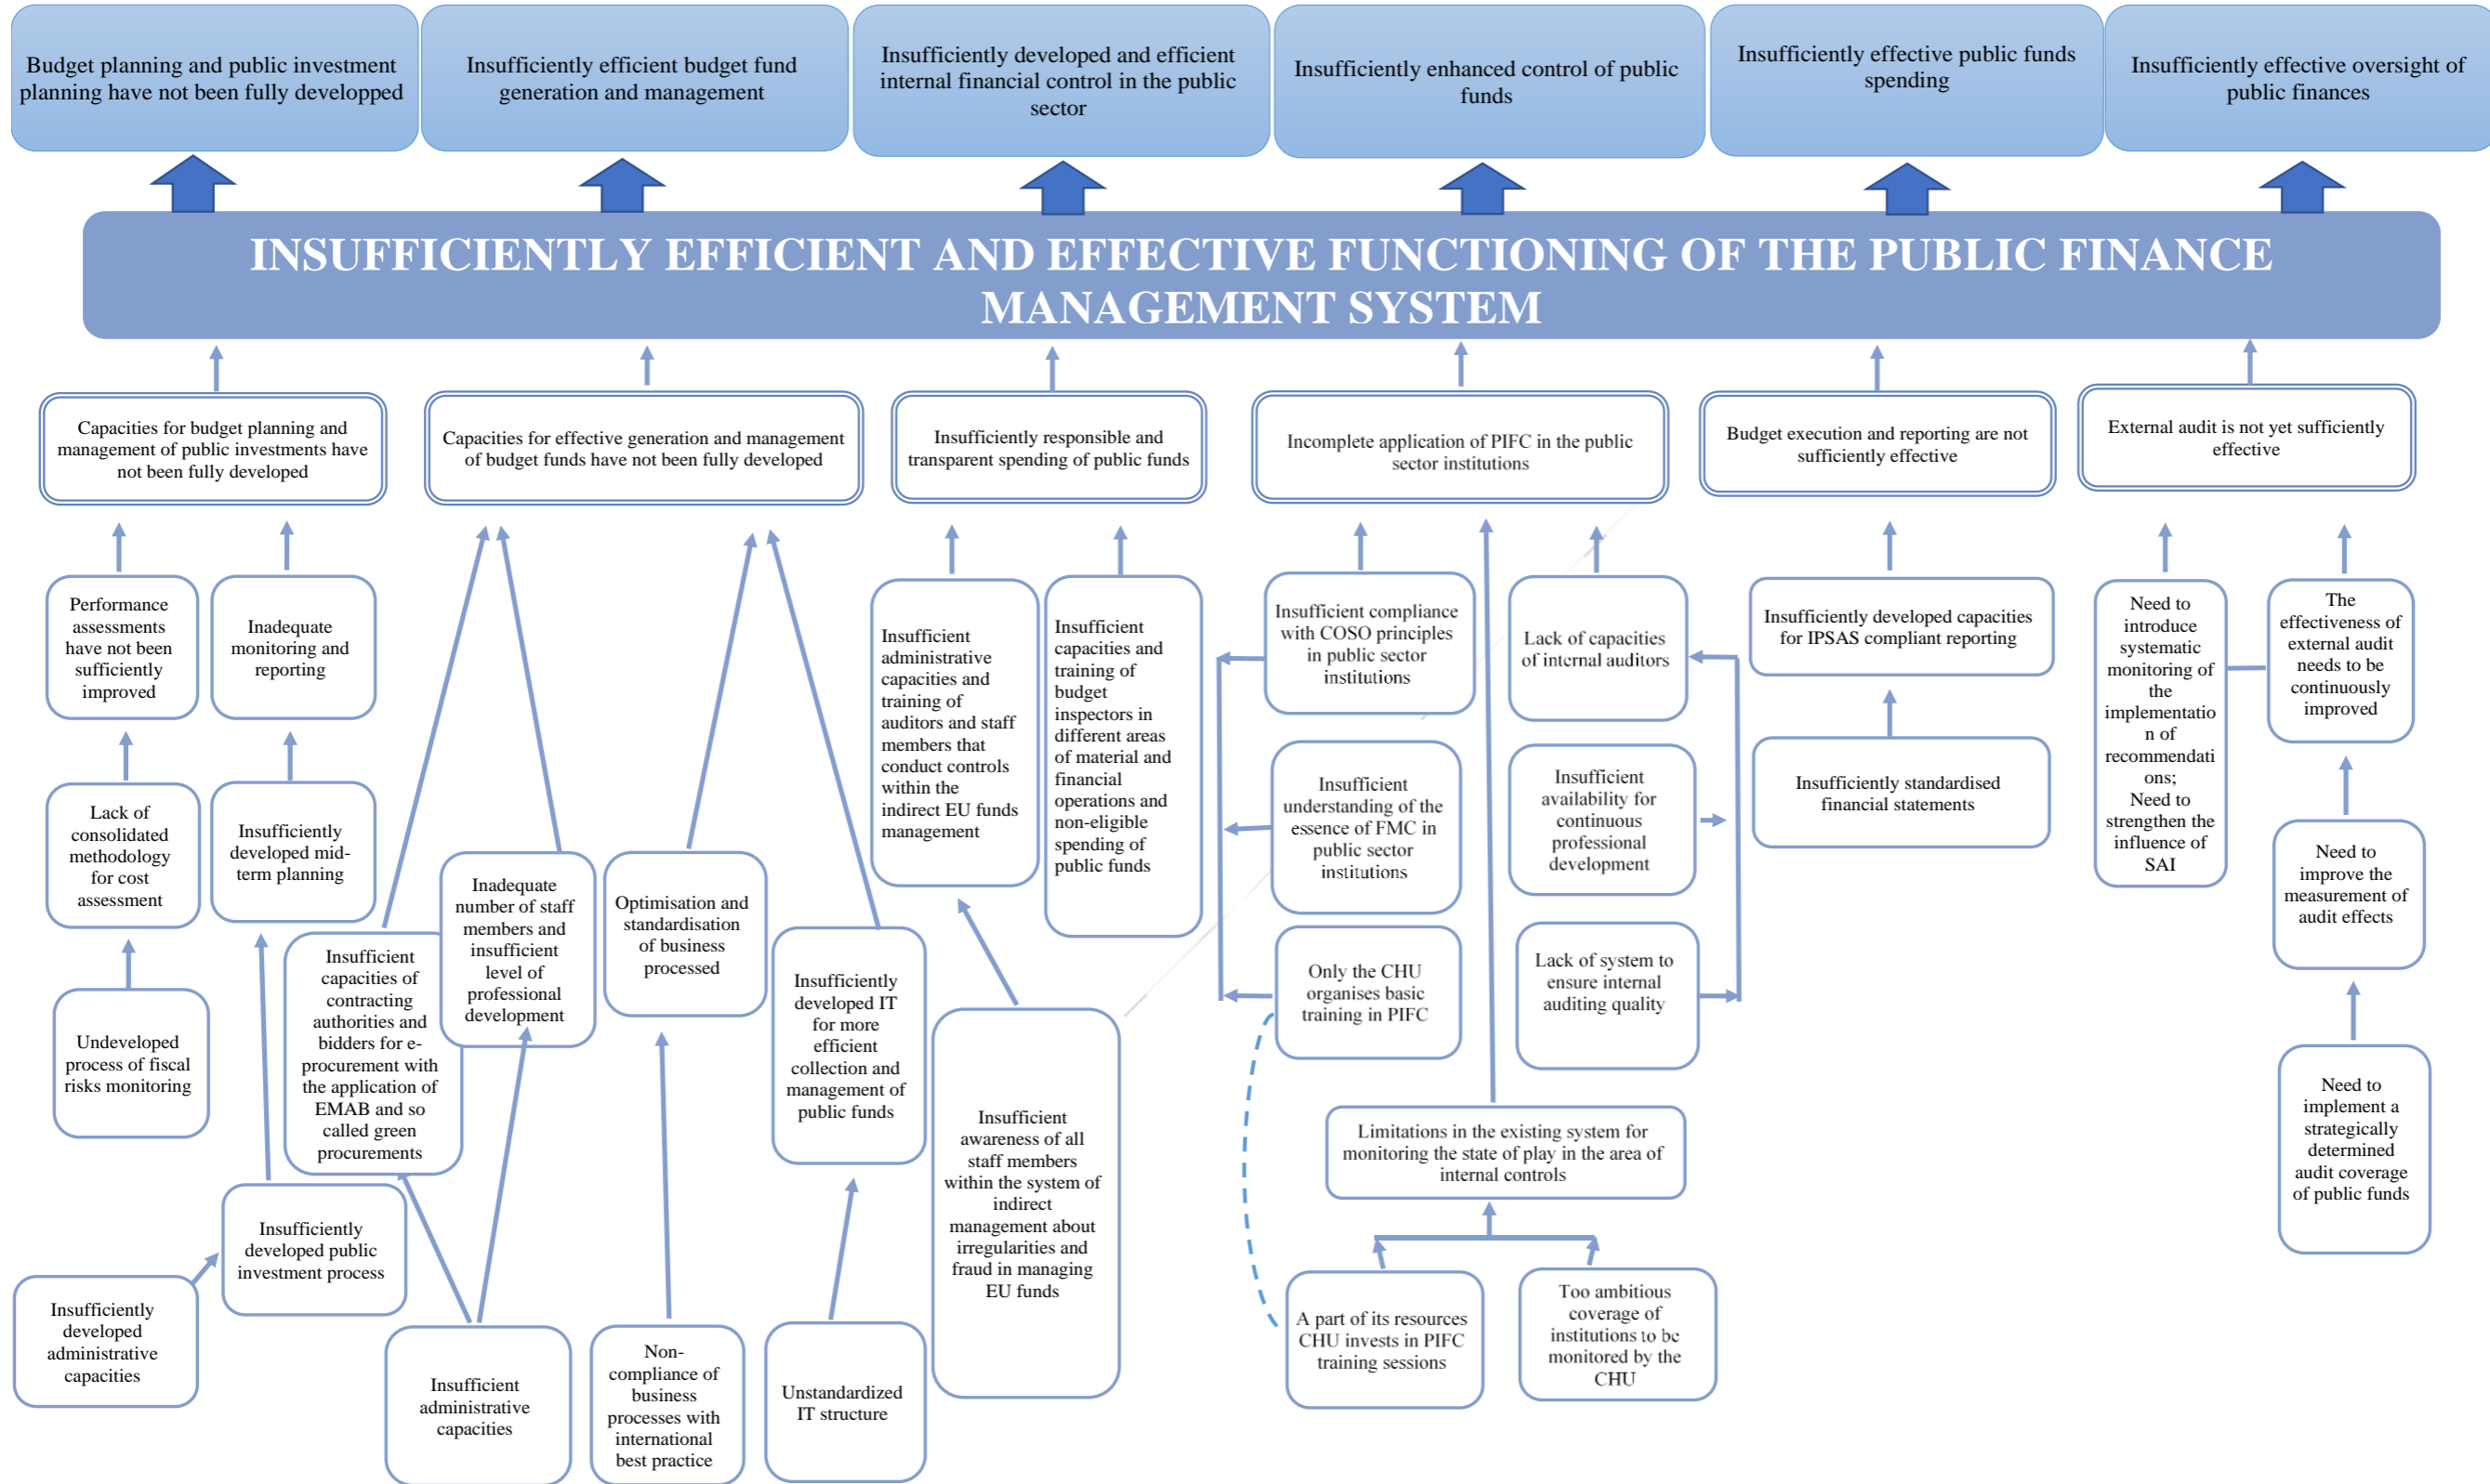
Budget planning and public investment planning have not been fully developped

Insufficiently efficient budget fund generation and management

Insufficiently developed and efficient internal financial control in the public sector

Insufficiently enhanced control of public funds

Insufficiently effective public funds spending

Insufficiently effective oversight of public finances

INSUFFICIENTLY EFFICIENT AND EFFECTIVE FUNCTIONING OF THE PUBLIC FINANCE MANAGEMENT SYSTEM

Capacities for budget planning and management of public investments have not been fully developed

Capacities for effective generation and management of budget funds have not been fully developed

Insufficiently responsible and transparent spending of public funds

Incomplete application of PIFC in the public sector institutions

Budget execution and reporting are not sufficiently effective

External audit is not yet sufficiently effective

Performance assessments have not been sufficiently improved

Inadequate monitoring and reporting

Lack of consolidated methodology for cost assessment

Insufficiently developed mid-term planning

Undeveloped process of fiscal risks monitoring

Insufficiently developed public investment process

Insufficiently developed administrative capacities

Insufficient capacities of contracting authorities and bidders for e-procurement with the application of EMAB and so called green procurements

Inadequate number of staff members and insufficient level of professional development

Optimisation and standardisation of business processed

Insufficiently developed IT for more efficient collection and management of public funds

Insufficient administrative capacities

Non-compliance of business processes with international best practice

Unstandardized IT structure

Insufficient administrative capacities and training of auditors and staff members that conduct controls within the indirect EU funds management

Insufficient capacities and training of budget inspectors in different areas of material and financial operations and non-eligible spending of public funds

Insufficient awareness of all staff members within the system of indirect management about irregularities and fraud in managing EU funds

Insufficient compliance with COSO principles in public sector institutions

Lack of capacities of internal auditors

Insufficient understanding of the essence of FMC in public sector institutions

Insufficient availability for continuous professional development

Only the CHU organises basic training in PIFC

Lack of system to ensure internal auditing quality

Limitations in the existing system for monitoring the state of play in the area of internal controls

A part of its resources CHU invests in PIFC training sessions

Too ambitious coverage of institutions to be monitored by the CHU

Insufficiently developed capacities for IPSAS compliant reporting

Insufficiently standardised financial statements

Need to introduce systematic monitoring of the implementation of recommendations;
Need to strengthen the influence of SAI

The effectiveness of external audit needs to be continuously improved

Need to improve the measurement of audit effects

Need to implement a strategically determined audit coverage of public funds